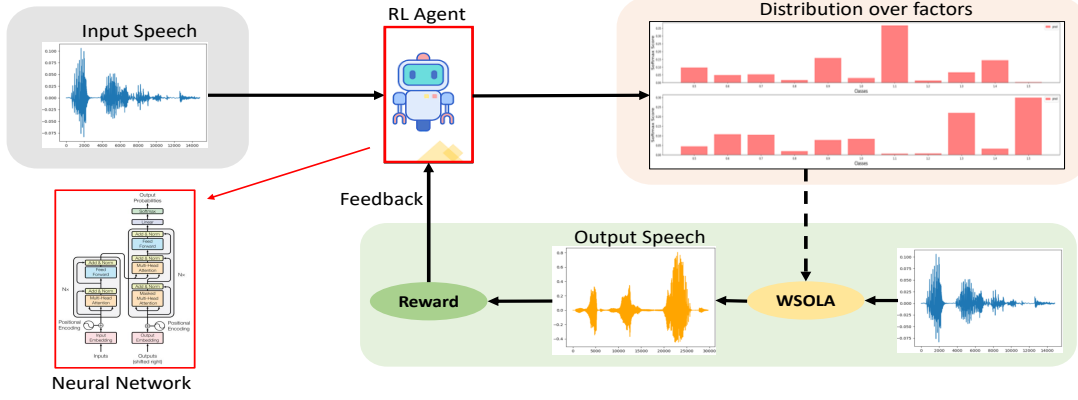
Input Speech

RL Agent

Distribution over factors

Feedback

Output Speech

Reward

WSOLA

Output Probabilities

Softmax

Linear

Add & Norm

Feed Forward

Add & Norm

Multi-Head Attention

Add & Norm

Masked Multi-Head Attention

Add & Norm

Feed Forward

Add & Norm

Multi-Head Attention

N×

N×

Positional Encoding

Positional Encoding

Input Embedding

Output Embedding

Inputs

Outputs (shifted right)

Neural Network